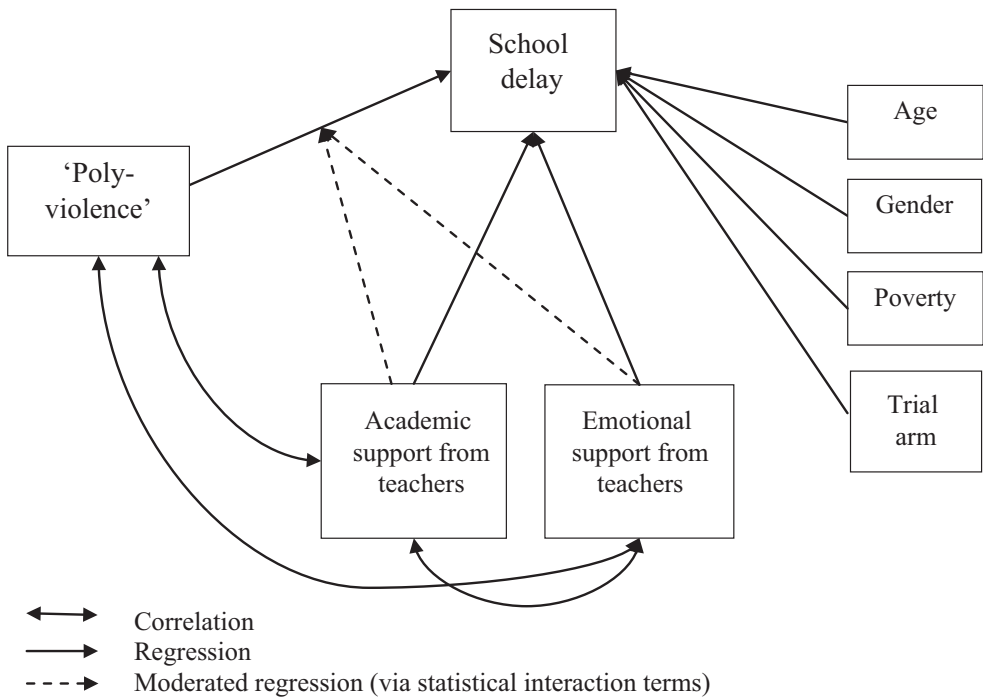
School delay

'Poly-violence'

Age

Gender

Poverty

Trial arm

Academic support from teachers

Emotional support from teachers

Correlation

Regression

Moderated regression (via statistical interaction terms)